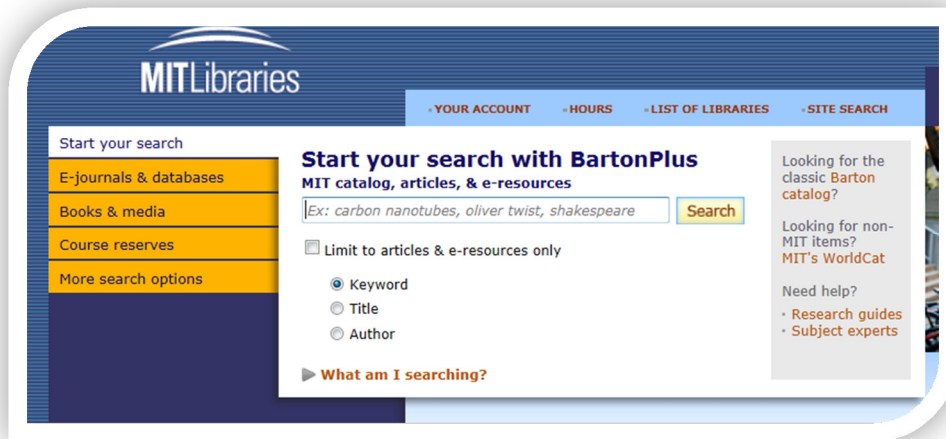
MITLibraries

YOUR ACCOUNT
HOURS
LIST OF LIBRARIES
SITE SEARCH

Start your search
E-journals & databases
Books & media
Course reserves
More search options

Start your search with BartonPlus
MIT catalog, articles, & e-resources

Ex: carbon nanotubes, oliver twist, shakespeare
Search

Limit to articles & e-resources only

Keyword
Title
Author

What am I searching?

Looking for the classic Barton catalog?

Looking for non-MIT items? MIT's WorldCat

Need help?
Research guides
Subject experts